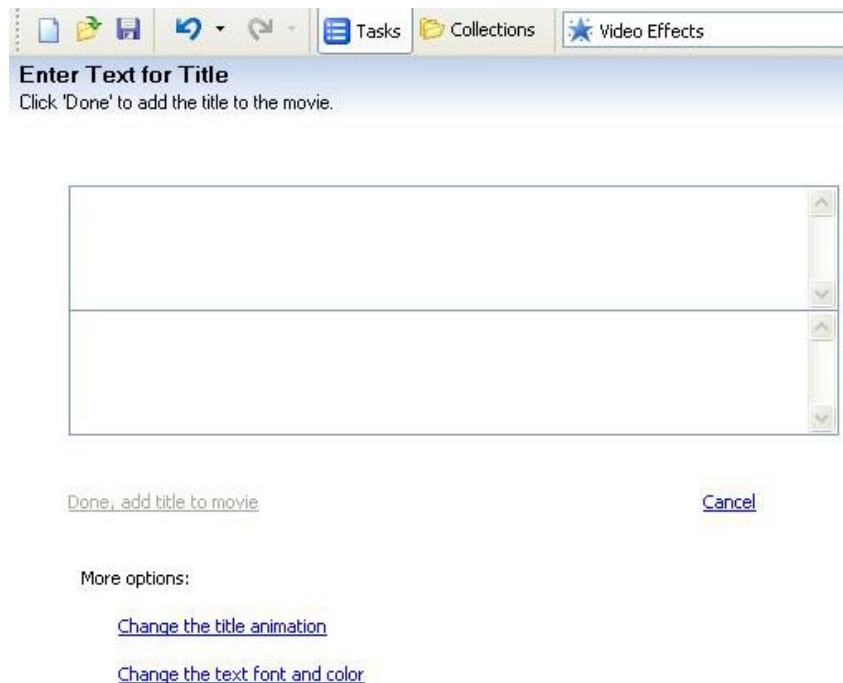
Tasks Collections Video Effects

Enter Text for Title
Click 'Done' to add the title to the movie.

Done, add title to movie

Cancel

More options:

Change the title animation

Change the text font and color